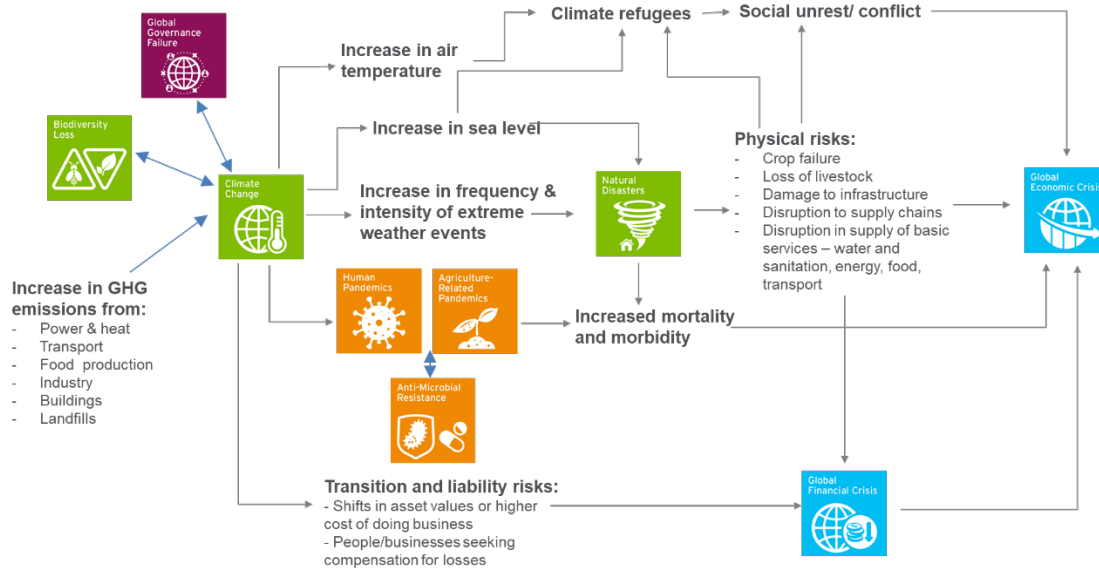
Global Governance Failure

Biodiversity Loss

Climate Change

Increase in GHG emissions from:
- Power & heat
- Transport
- Food production
- Industry
- Buildings
- Landfills

Increase in air temperature

Climate refugees

Social unrest/ conflict

Increase in sea level

Increase in frequency & intensity of extreme weather events

Natural Disasters

Physical risks:
- Crop failure
- Loss of livestock
- Damage to infrastructure
- Disruption to supply chains
- Disruption in supply of basic services – water and sanitation, energy, food, transport

Global Economic Crisis

Human Pandemics

Agriculture-Related Pandemics

Increased mortality and morbidity

Anti-Microbial Resistance

Transition and liability risks:
- Shifts in asset values or higher cost of doing business
- People/businesses seeking compensation for losses

Global Financial Crisis